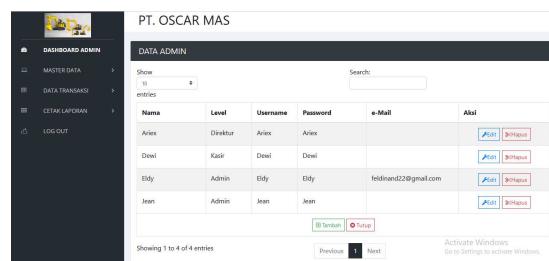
PT. OSCAR MAS

DASHBOARD ADMIN
MASTER DATA
DATA TRANSAKSI
CETAK LAPORAN
LOG OUT

DATA ADMIN

Show 10 entries

Search:

| Nama | Level | Username | Password | e-Mail | Aksi |
|---|---|---|---|---|---|
| Ariex | Direktur | Ariex | Ariex | | Edit Hapus |
| Dewi | Kasir | Dewi | Dewi | | Edit Hapus |
| Eldy | Admin | Eldy | Eldy | feldinand22@gmail.com | Edit Hapus |
| Jean | Admin | Jean | Jean | | Edit Hapus |

Tambah Tutup

Showing 1 to 4 of 4 entries

Previous 1 Next

Activate Windows
Go to Settings to activate Windows.